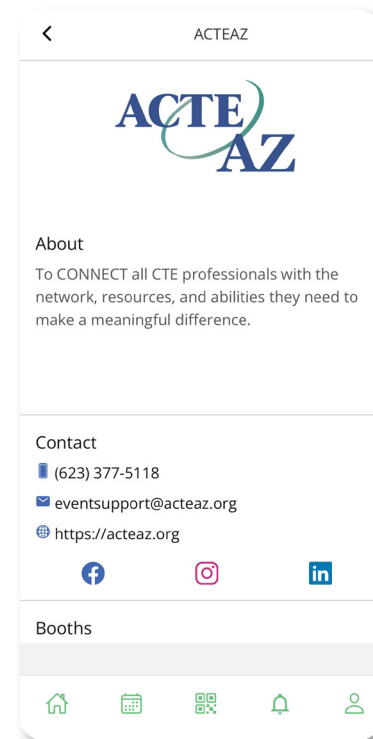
<

ACTEAZ

ACTE AZ

About

To CONNECT all CTE professionals with the network, resources, and abilities they need to make a meaningful difference.

Contact

(623) 377-5118

eventsupport@acteaz.org

https://acteaz.org

Booths